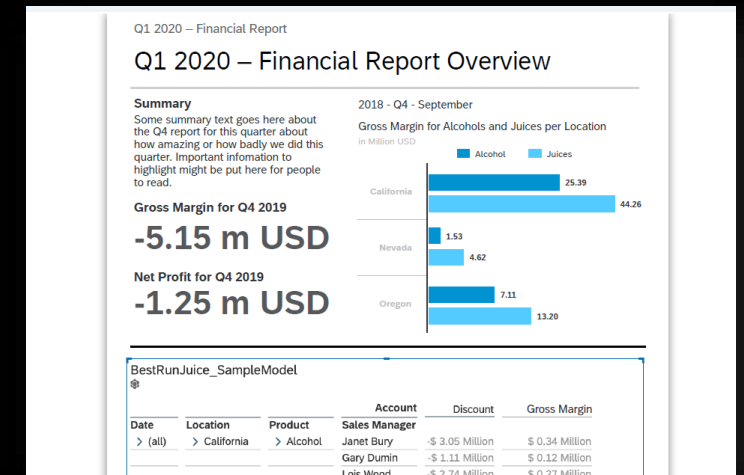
Q1 2020 – Financial Report

Q1 2020 – Financial Report Overview

Summary
Some summary text goes here about the Q4 report for this quarter about how amazing or how badly we did this quarter. Important infomation to highlight might be put here for people to read.

Gross Margin for Q4 2019
-5.15 m USD

Net Profit for Q4 2019
-1.25 m USD

2018 - Q4 - September
Gross Margin for Alcohols and Juices per Location
in Million USD
Alcohol Juices
California 25.39 44.26
Nevada 1.53 4.62
Oregon 7.11 13.20

BestRunJuice_SampleModel

| Date | Location | Product | Account / Sales Manager | Discount | Gross Margin |
|---|---|---|---|---|---|
| › (all) | › California | › Alcohol | Janet Bury | -$ 3.05 Million | $ 0.34 Million |
| | | | Gary Dumin | -$ 1.11 Million | $ 0.12 Million |
| | | | Lois Wood | -$ 2.74 Million | $ 0.27 Million |